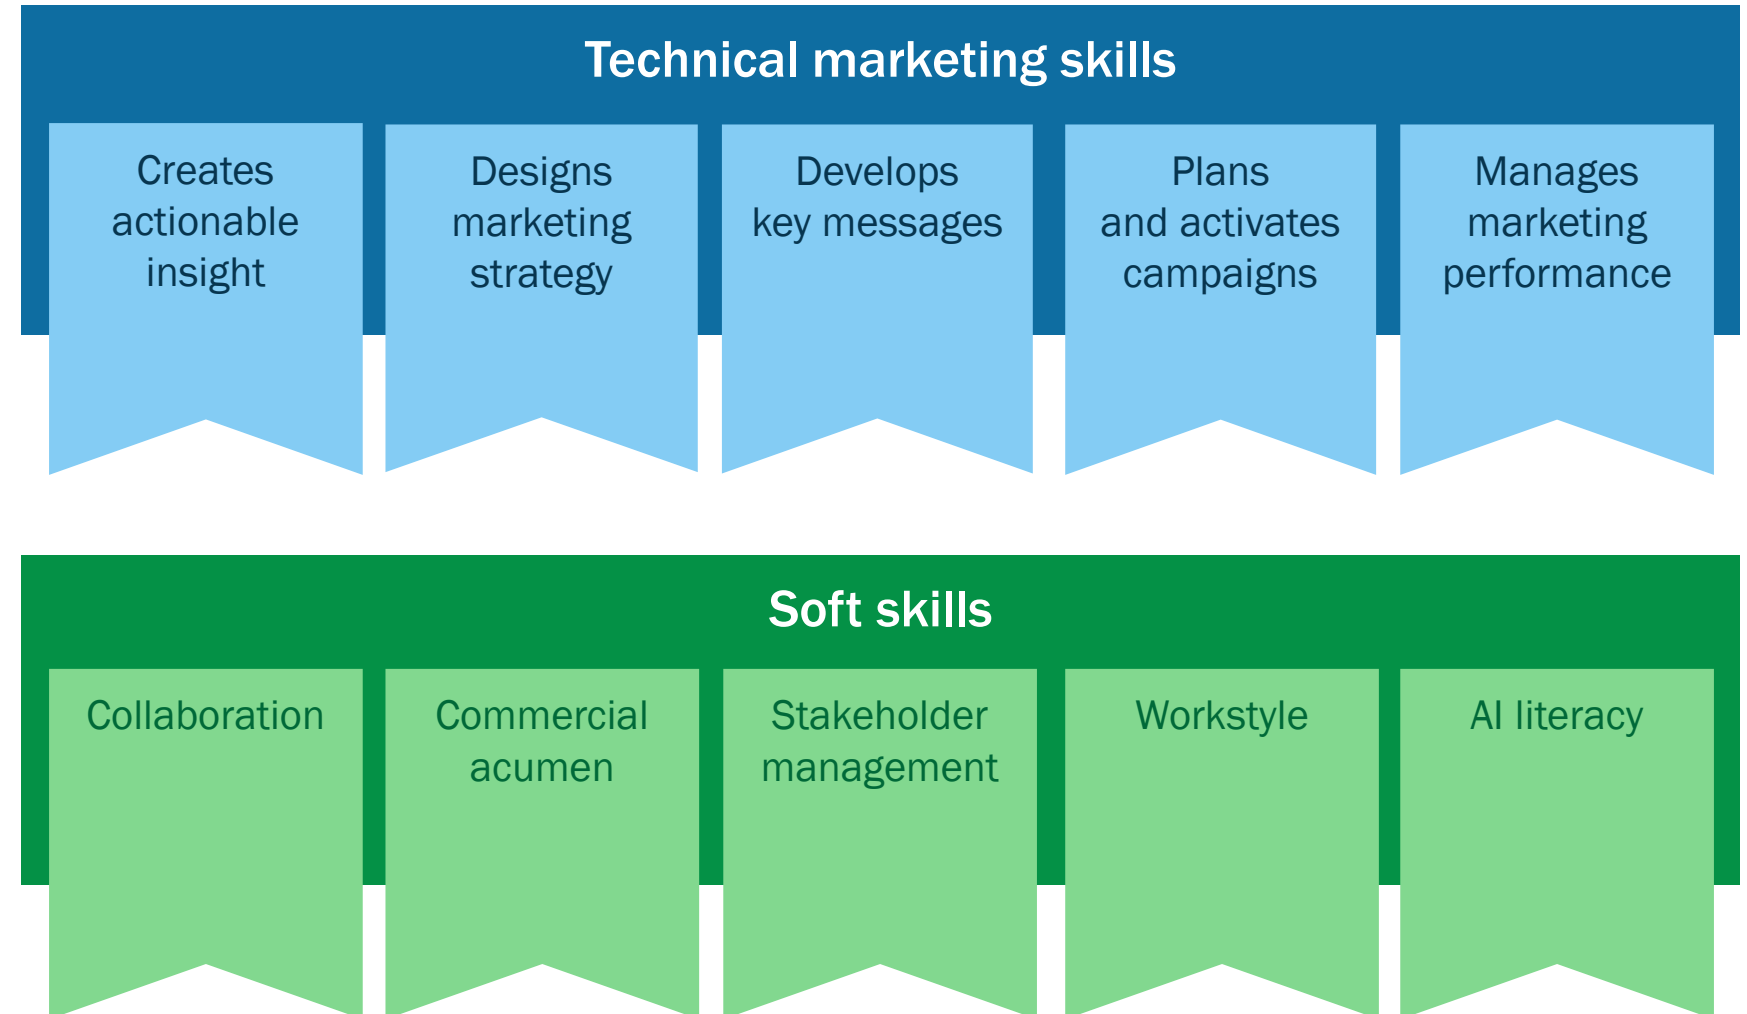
Technical marketing skills

Creates actionable insight

Designs marketing strategy

Develops key messages

Plans and activates campaigns

Manages marketing performance

Soft skills

Collaboration

Commercial acumen

Stakeholder management

Workstyle

AI literacy